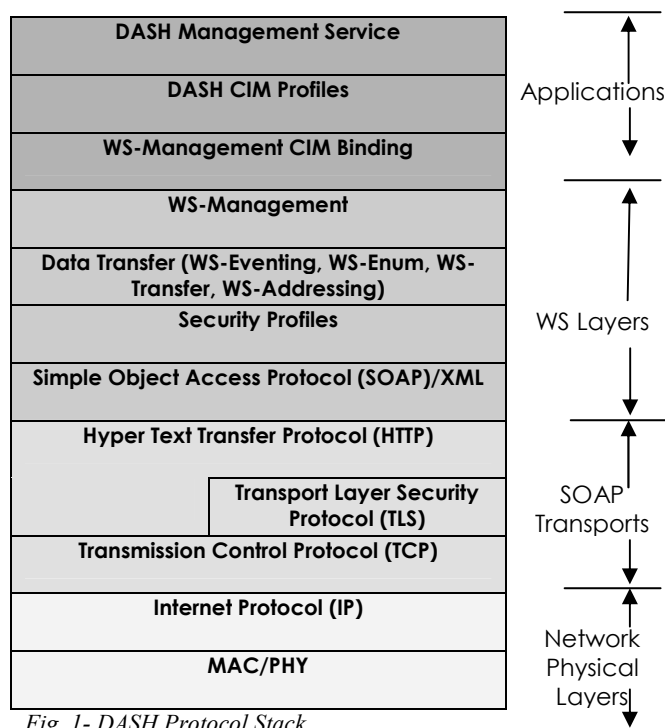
DASH Management Service

DASH CIM Profiles

WS-Management CIM Binding

WS-Management

Data Transfer (WS-Eventing, WS-Enum, WS-Transfer, WS-Addressing)

Security Profiles

Simple Object Access Protocol (SOAP)/XML

Hyper Text Transfer Protocol (HTTP)

Transport Layer Security Protocol (TLS)

Transmission Control Protocol (TCP)

Internet Protocol (IP)

MAC/PHY

Applications

WS Layers

SOAP Transports

Network Physical Layers

Fig. 1- DASH Protocol Stack